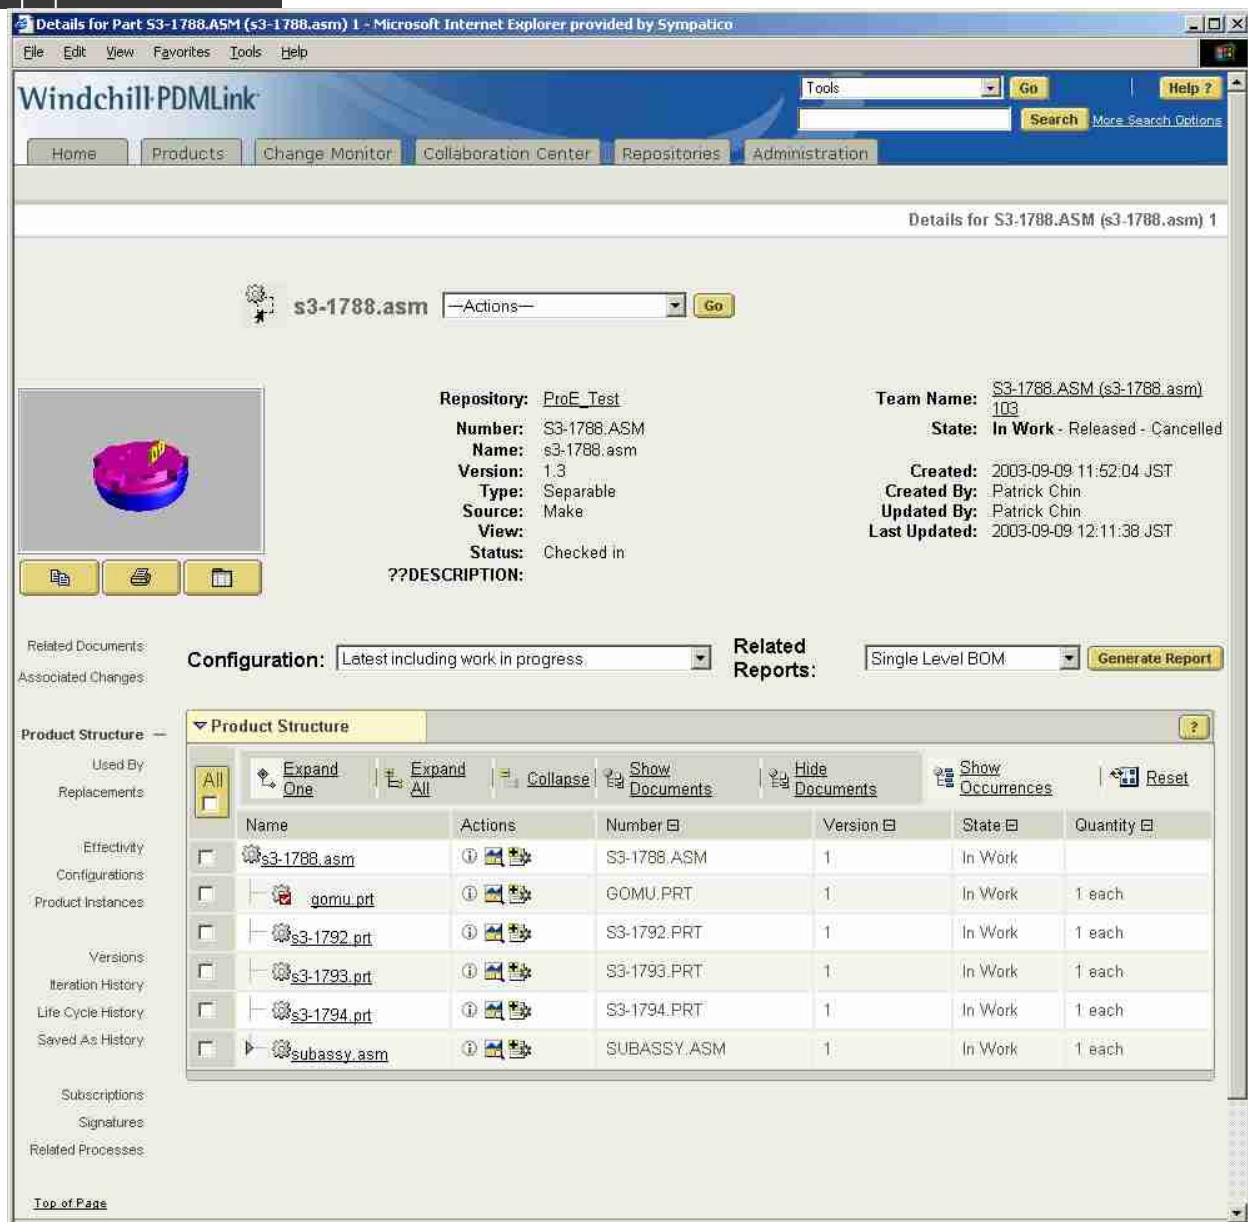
Details for Part S3-1788.ASM (s3-1788.asm) 1 - Microsoft Internet Explorer provided by Sympatico

File Edit View Favorites Tools Help

Windchill PDMLink

Tools Go Help ?

Search More Search Options

Home Products Change Monitor Collaboration Center Repositories Administration

Details for S3-1788.ASM (s3-1788.asm) 1

s3-1788.asm —Actions— Go

Repository: ProE_Test
Number: S3-1788.ASM
Name: s3-1788.asm
Version: 1.3
Type: Separable
Source: Make
View:
Status: Checked in
??DESCRIPTION:

Team Name: S3-1788.ASM (s3-1788.asm) 103
State: In Work - Released - Cancelled

Created: 2003-09-09 11:52:04 JST
Created By: Patrick Chin
Updated By: Patrick Chin
Last Updated: 2003-09-09 12:11:38 JST

Related Documents
Associated Changes

Product Structure —
Used By
Replacements

Effectivity
Configurations
Product Instances

Versions
Iteration History
Life Cycle History
Saved As History

Subscriptions
Signatures
Related Processes

Top of Page

Configuration: Latest including work in progress

Related Reports: Single Level BOM Generate Report

Product Structure ?

All

Expand One Expand All Collapse Show Documents Hide Documents Show Occurrences Reset

| | Name | Actions | Number | Version | State | Quantity |
|---|---|---|---|---|---|---|
| | s3-1788.asm | | S3-1788.ASM | 1 | In Work | |
| | gomu.prt | | GOMU.PRT | 1 | In Work | 1 each |
| | s3-1792.prt | | S3-1792.PRT | 1 | In Work | 1 each |
| | s3-1793.prt | | S3-1793.PRT | 1 | In Work | 1 each |
| | s3-1794.prt | | S3-1794.PRT | 1 | In Work | 1 each |
| | subassy.asm | | SUBASSY.ASM | 1 | In Work | 1 each |